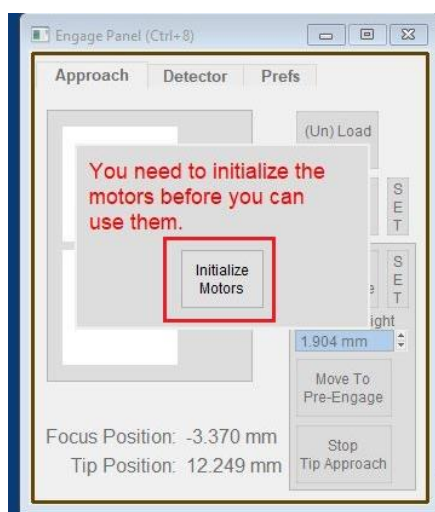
Engage Panel (Ctrl+8)

Approach | Detector | Prefs

(Un) Load

You need to initialize the motors before you can use them.

Initialize Motors

S
E
T

S
E
T

e

ight

1.904 mm

Move To Pre-Engage

Focus Position: -3.370 mm

Tip Position: 12.249 mm

Stop Tip Approach